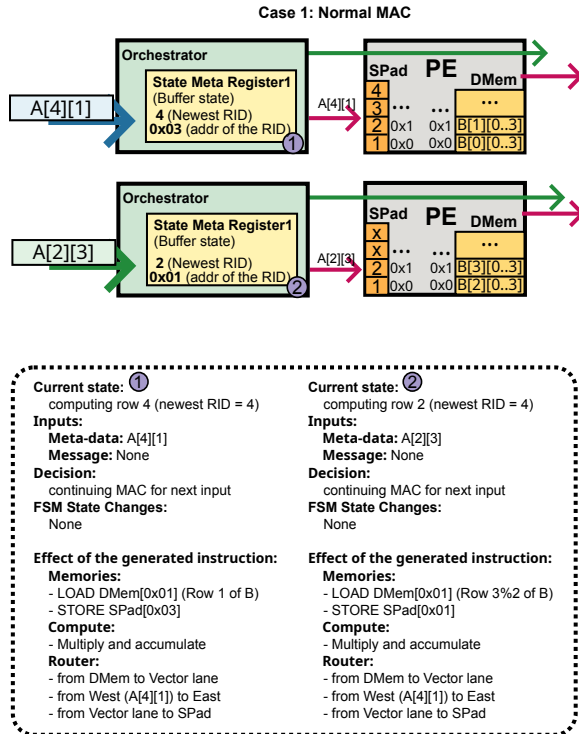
Case 1: Normal MAC

Orchestrator

State Meta Register1
(Buffer state)
4 (Newest RID)
0x03 (addr of the RID)
1

A[4][1]

A[4][1]

SPad PE DMem
4
3
2
1
...
0x1
0x0
...
0x1
0x0
...
B[1][0..3]
B[0][0..3]

Orchestrator

State Meta Register1
(Buffer state)
2 (Newest RID)
0x01 (addr of the RID)
2

A[2][3]

A[2][3]

SPad PE DMem
X
X
2
1
...
0x1
0x0
...
0x1
0x0
...
B[3][0..3]
B[2][0..3]

Current state: 1
computing row 4 (newest RID = 4)
Inputs:
Meta-data: A[4][1]
Message: None
Decision:
continuing MAC for next input
FSM State Changes:
None

Effect of the generated instruction:
Memories:
- LOAD DMem[0x01] (Row 1 of B)
- STORE SPad[0x03]
Compute:
- Multiply and accumulate
Router:
- from DMem to Vector lane
- from West (A[4][1]) to East
- from Vector lane to SPad

Current state: 2
computing row 2 (newest RID = 4)
Inputs:
Meta-data: A[2][3]
Message: None
Decision:
continuing MAC for next input
FSM State Changes:
None

Effect of the generated instruction:
Memories:
- LOAD DMem[0x01] (Row 3%2 of B)
- STORE SPad[0x01]
Compute:
- Multiply and accumulate
Router:
- from DMem to Vector lane
- from West (A[4][1]) to East
- from Vector lane to SPad